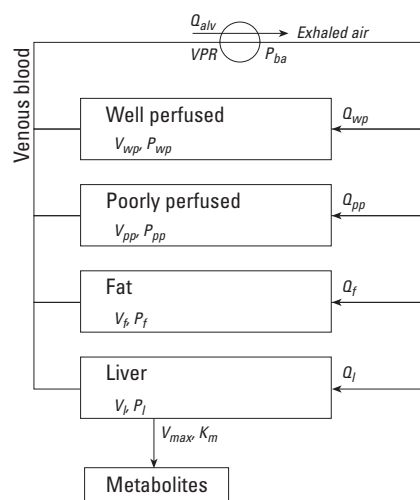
$Q_{alv}$
Exhaled air
VPR
$P_{ba}$
Venous blood
Well perfused
$V_{wp}$, $P_{wp}$
$Q_{wp}$
Poorly perfused
$V_{pp}$, $P_{pp}$
$Q_{pp}$
Fat
$V_f$, $P_f$
$Q_f$
Liver
$V_l$, $P_l$
$Q_l$
$V_{max}$, $K_m$
Metabolites